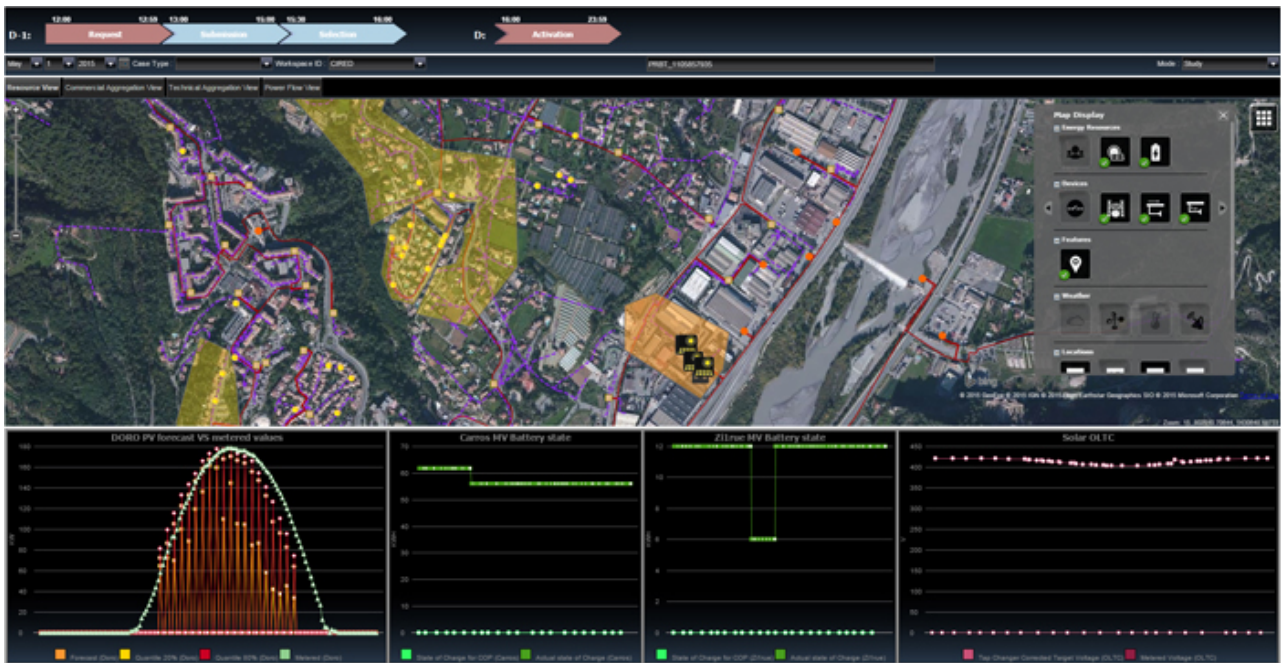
D-1:

12:00 12:59 Request

13:00 15:00 Submission

15:30 16:00 Selection

D:

16:00 23:59 Activation

May 1 2015 Case Type Workspace ID CIRED

PRBT_1105857935

Mode Study

Resource View Commercial Aggregation View Technical Aggregation View Power Flow View

Map Display

Energy Resources

Devices

Features

Weather

Locations

© 2015 GeoEye © 2015 IGN © 2015 Digital Globe Cartesia Geographics SIO © 2015 Microsoft Corporation

DORO PV forecast VS metered values

160

140

120

100

80

60

40

20

0

Forecast (Doro) Quantile 20% (Doro) Quantile 80% (Doro) Metered (Doro)

Carros MV Battery state

70

60

50

40

30

20

10

0

State of Charge for OOP (Carros) Actual state of Charge (Carros)

ZI1rue MV Battery state

12

10

8

6

4

2

0

State of Charge for OOP (ZI1rue) Actual state of Charge (ZI1rue)

Solar OLTC

450

400

350

300

250

200

150

100

50

0

Tap Changer Corrected Target Voltage (OLTC) Metered Voltage (OLTC)